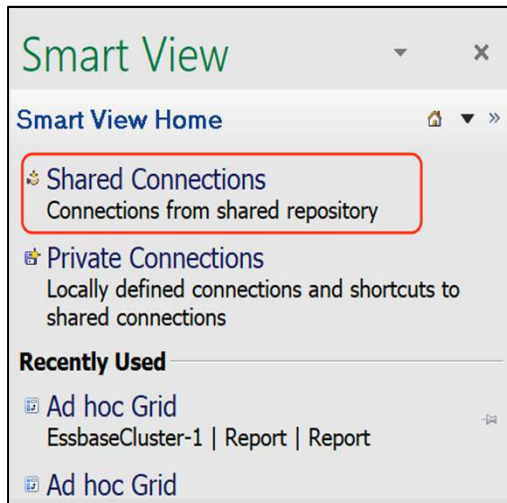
Smart View

Smart View Home

Shared Connections
Connections from shared repository

Private Connections
Locally defined connections and shortcuts to shared connections

Recently Used

Ad hoc Grid
EssbaseCluster-1 | Report | Report

Ad hoc Grid